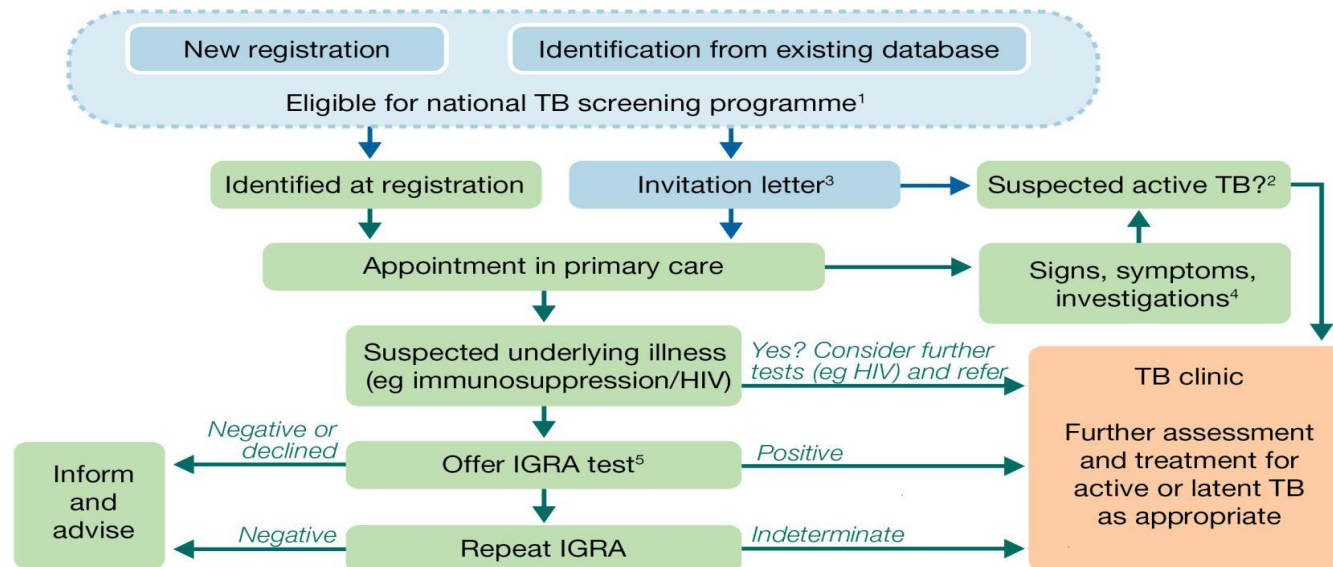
New registration

Identification from existing database

Eligible for national TB screening programme$^1$

Identified at registration

Invitation letter$^3$

Suspected active TB?$^2$

Appointment in primary care

Signs, symptoms, investigations$^4$

Suspected underlying illness (eg immunosuppression/HIV)

Yes? Consider further tests (eg HIV) and refer

TB clinic

Further assessment and treatment for active or latent TB as appropriate

Negative or declined

Offer IGRA test$^5$

Positive

Inform and advise

Negative

Repeat IGRA

Indeterminate